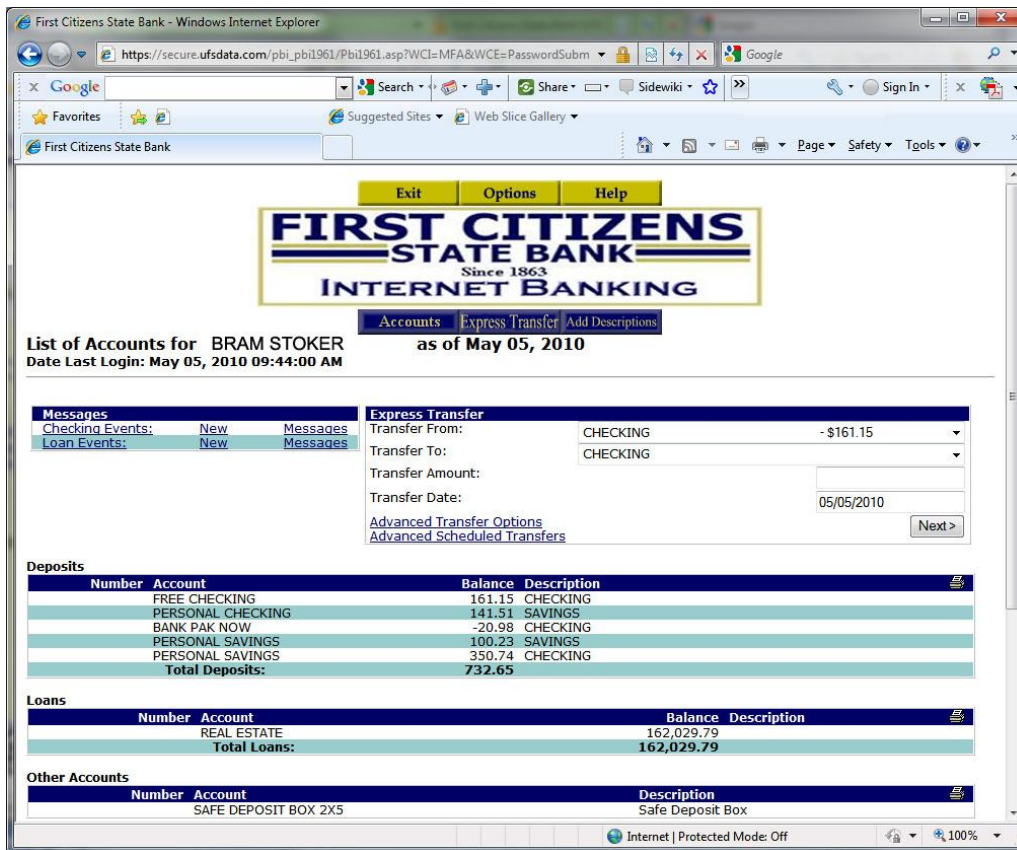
First Citizens State Bank - Windows Internet Explorer

https://secure.ufsdata.com/pbi_pbi1961/Pbi1961.asp?WCI=MFA&WCE=PasswordSubm

Google

x Google

Search

Share

Sidewiki

Sign In

Favorites

Suggested Sites

Web Slice Gallery

First Citizens State Bank

Page ▾ Safety ▾ Tools ▾

Exit Options Help

FIRST CITIZENS STATE BANK

Since 1863

INTERNET BANKING

Accounts Express Transfer Add Descriptions

List of Accounts for BRAM STOKER as of May 05, 2010

Date Last Login: May 05, 2010 09:44:00 AM

| Messages | | |
|---|---|---|
| Checking Events: | New | Messages |
| Loan Events: | New | Messages |

Express Transfer

Transfer From: CHECKING - $161.15

Transfer To: CHECKING

Transfer Amount:

Transfer Date: 05/05/2010

Advanced Transfer Options

Advanced Scheduled Transfers

Next >

Deposits

| Number | Account | Balance | Description |
|---|---|---|---|
| | FREE CHECKING | 161.15 | CHECKING |
| | PERSONAL CHECKING | 141.51 | SAVINGS |
| | BANK PAK NOW | -20.98 | CHECKING |
| | PERSONAL SAVINGS | 100.23 | SAVINGS |
| | PERSONAL SAVINGS | 350.74 | CHECKING |
| | Total Deposits: | 732.65 | |

Loans

| Number | Account | Balance | Description |
|---|---|---|---|
| | REAL ESTATE | 162,029.79 | |
| | Total Loans: | 162,029.79 | |

Other Accounts

| Number | Account | Description |
|---|---|---|
| | SAFE DEPOSIT BOX 2X5 | Safe Deposit Box |

Internet | Protected Mode: Off

100%